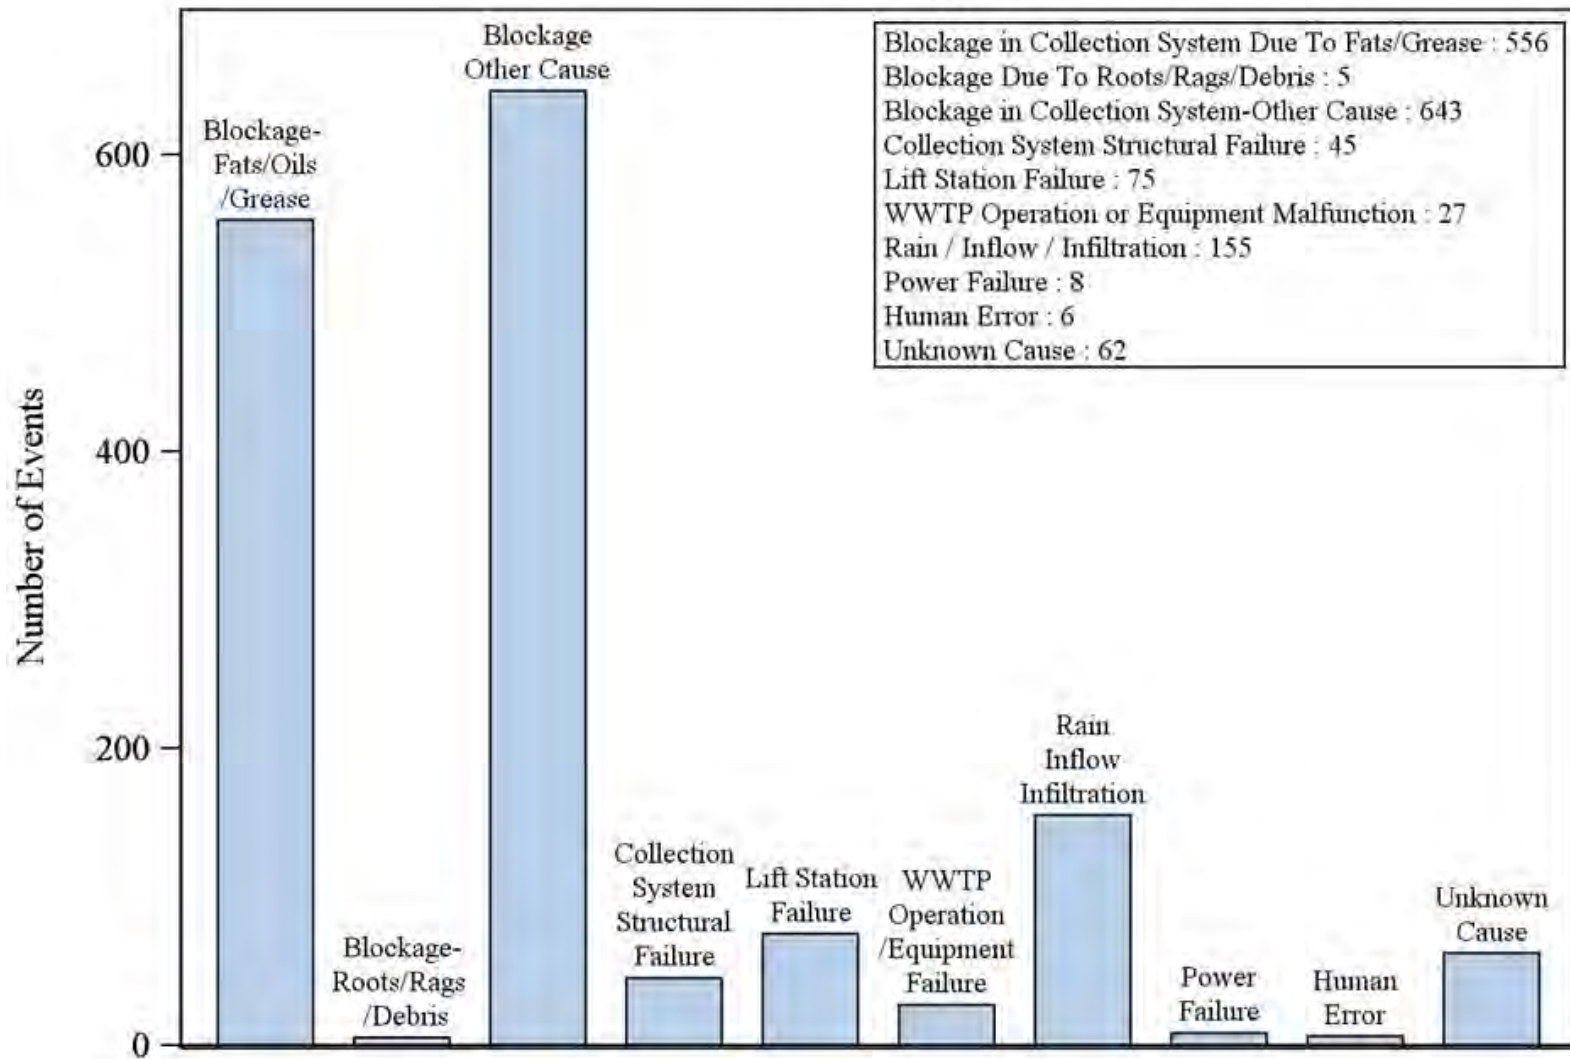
Blockage in Collection System Due To Fats/Grease : 556
Blockage Due To Roots/Rags/Debris : 5
Blockage in Collection System-Other Cause : 643
Collection System Structural Failure : 45
Lift Station Failure : 75
WWTP Operation or Equipment Malfunction : 27
Rain / Inflow / Infiltration : 155
Power Failure : 8
Human Error : 6
Unknown Cause : 62

Number of Events

600
400
200
0

Blockage-Fats/Oils/Grease
Blockage-Roots/Rags/Debris
Blockage Other Cause
Collection System Structural Failure
Lift Station Failure
WWTP Operation /Equipment Failure
Rain Inflow Infiltration
Power Failure
Human Error
Unknown Cause